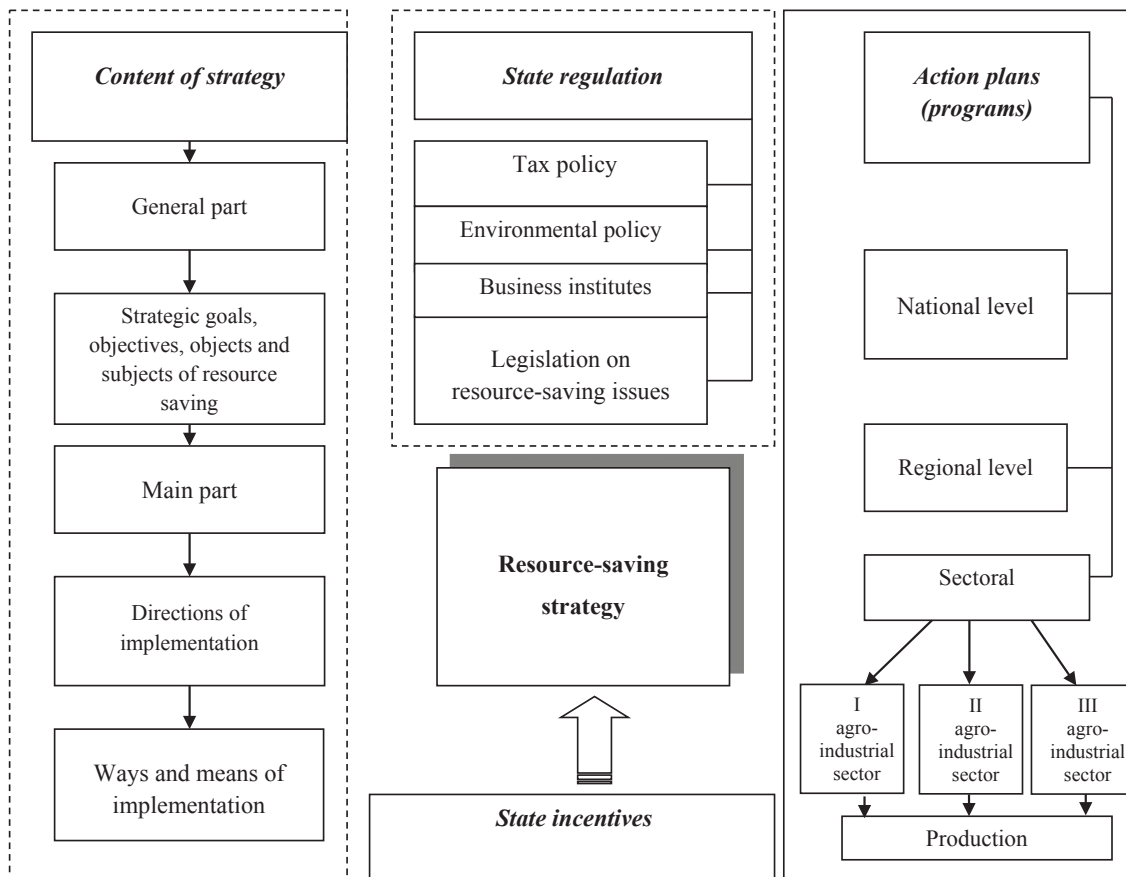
Content of strategy

General part

Strategic goals, objectives, objects and subjects of resource saving

Main part

Directions of implementation

Ways and means of implementation

State regulation

Tax policy

Environmental policy

Business institutes

Legislation on resource-saving issues

Resource-saving strategy

State incentives

Action plans (programs)

National level

Regional level

Sectoral

I agro-industrial sector

II agro-industrial sector

III agro-industrial sector

Production